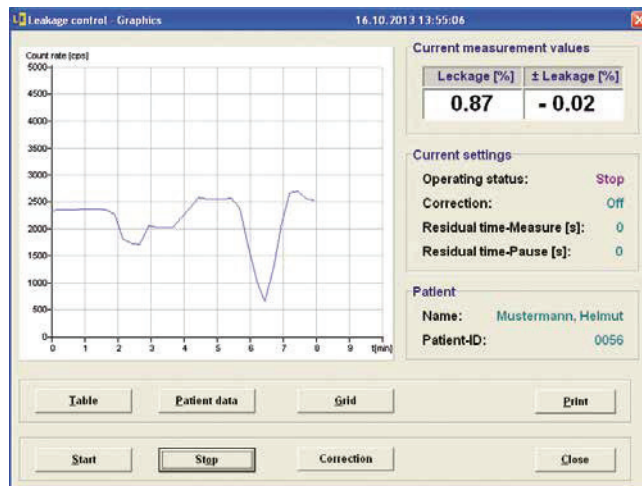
Leakage control - Graphics 16.10.2013 13:55:06

Count rate [cps]
5000
4500
4000
3500
3000
2500
2000
1500
1000
500
0
0 1 2 3 4 5 6 7 8 9 t[min]

Current measurement values

| Leckage [%] | ± Leakage [%] |
|---|---|
| 0.87 | - 0.02 |

Current settings
Operating status: Stop
Correction: Off
Residual time-Measure [s]: 0
Residual time-Pause [s]: 0

Patient
Name: Mustermann, Helmut
Patient-ID: 0056

Table
Patient data
Grid
Print
Start
Stop
Correction
Close